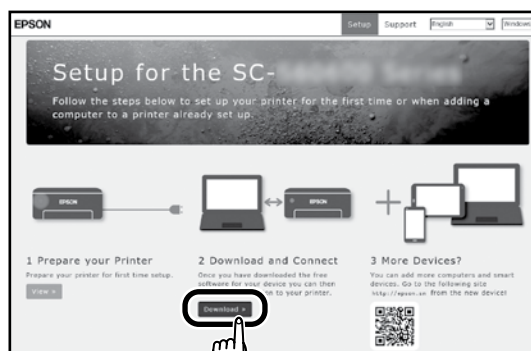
EPSON

Setup Support English Windows

Setup for the SC-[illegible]

Follow the steps below to set up your printer for the first time or when adding a computer to a printer already set up.

EPSON

EPSON

1 Prepare your Printer

Prepare your printer for first time setup.

View >

2 Download and Connect

Once you have downloaded the free software for your device you can then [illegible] to your printer.

Download >

3 More Devices?

You can add more computers and smart devices. Go to the following site http://epson.sn from the new device!